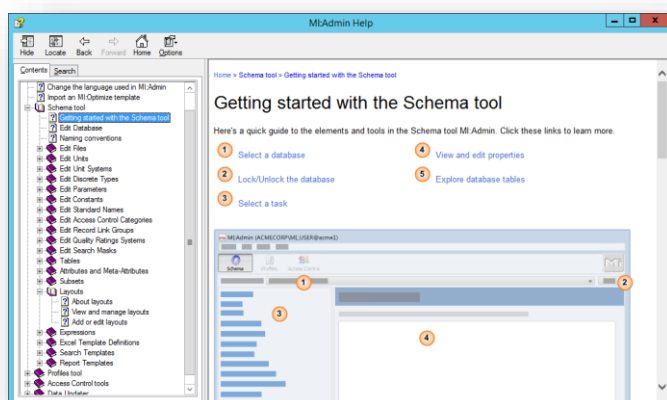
MI:Admin Help

Hide Locate Back Forward Home Options

Contents Search

Change the language used in MI:Admin
Import an MI:Optimize template
Schema tool
Getting started with the Schema tool
Edit Database
Naming conventions
Edit Files
Edit Units
Edit Unit Systems
Edit Discrete Types
Edit Parameters
Edit Constants
Edit Standard Names
Edit Access Control Categories
Edit Record Link Groups
Edit Quality Ratings Systems
Edit Search Masks
Tables
Attributes and Meta-Attributes
Subsets
Layouts
About layouts
View and manage layouts
Add or edit layouts
Expressions
Excel Template Definitions
Search Templates
Report Templates
Profiles tool
Access Control tools
Data Updater

Home » Schema tool » Getting started with the Schema tool

Getting started with the Schema tool

Here's a quick guide to the elements and tools in the Schema tool MI:Admin. Click these links to learn more.

1 Select a database
2 Lock/Unlock the database
3 Select a task
4 View and edit properties
5 Explore database tables

MI:Admin (ACMECORP\MI_USER@acme1)
Schema Profiles Access Control
1 2 3 4